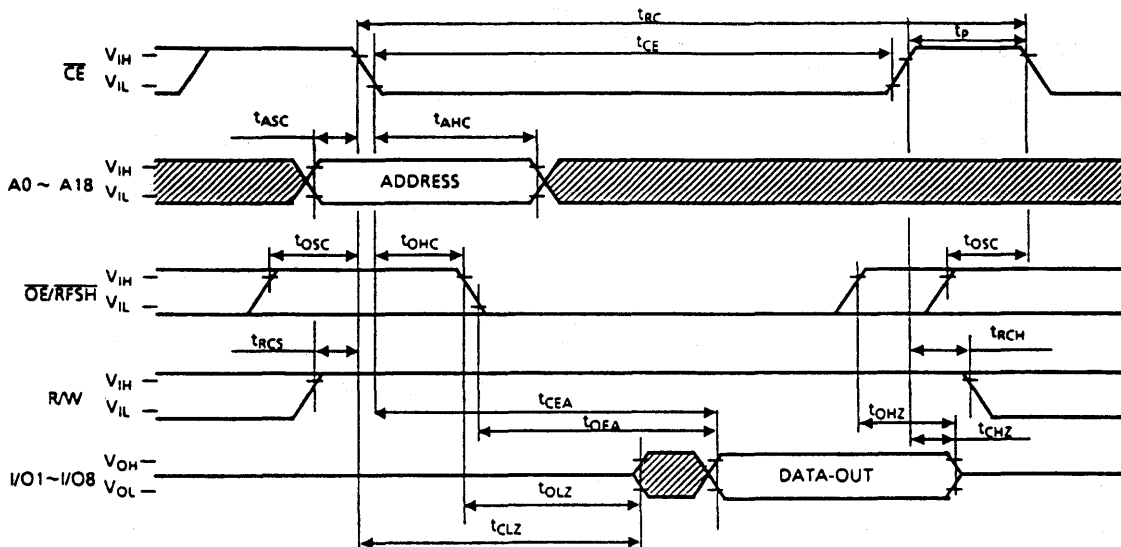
$t_{RC}$
$t_{CE}$
$t_P$
$\overline{CE}$ $V_{IH}$ $V_{IL}$
$t_{ASC}$
$t_{AHC}$
A0 ~ A18 $V_{IH}$ $V_{IL}$
ADDRESS
$t_{OSC}$
$t_{OHC}$
$t_{OSC}$
$\overline{OE}/\overline{RFSH}$ $V_{IH}$ $V_{IL}$
$t_{RCS}$
$t_{RCH}$
R/W $V_{IH}$ $V_{IL}$
$t_{CEA}$
$t_{OEA}$
$t_{OHZ}$
$t_{CHZ}$
I/O1~I/O8 $V_{OH}$ $V_{OL}$
DATA-OUT
$t_{OLZ}$
$t_{CLZ}$